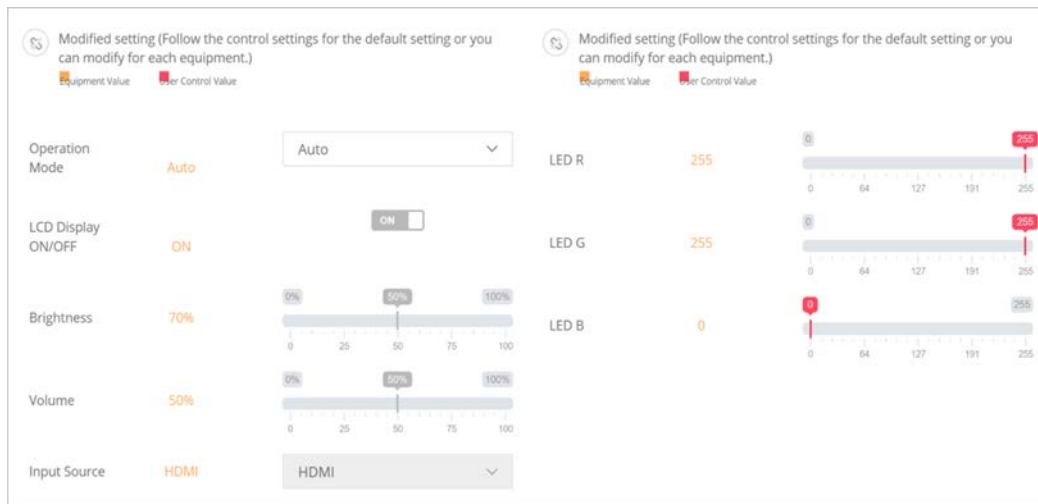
Modified setting (Follow the control settings for the default setting or you can modify for each equipment.)

Equipment Value User Control Value

Operation Mode Auto

Auto

LCD Display ON/OFF ON

ON

Brightness 70%

0% 50% 100%

0 25 50 75 100

Volume 50%

0% 50% 100%

0 25 50 75 100

Input Source HDMI

HDMI

Modified setting (Follow the control settings for the default setting or you can modify for each equipment.)

Equipment Value User Control Value

LED R 255

0 255

0 64 127 191 255

LED G 255

0 255

0 64 127 191 255

LED B 0

0 255

0 64 127 191 255